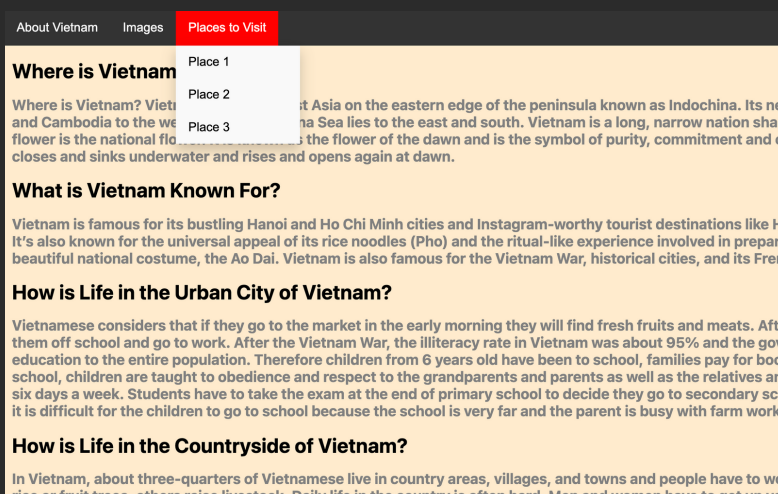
About Vietnam Images Places to Visit

Place 1
Place 2
Place 3

Where is Vietnam

Where is Vietnam? Viet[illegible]st Asia on the eastern edge of the peninsula known as Indochina. Its ne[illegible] and Cambodia to the we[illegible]na Sea lies to the east and south. Vietnam is a long, narrow nation sha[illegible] flower is the national flo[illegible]s the flower of the dawn and is the symbol of purity, commitment and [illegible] closes and sinks underwater and rises and opens again at dawn.

What is Vietnam Known For?

Vietnam is famous for its bustling Hanoi and Ho Chi Minh cities and Instagram-worthy tourist destinations like H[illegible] It's also known for the universal appeal of its rice noodles (Pho) and the ritual-like experience involved in prepar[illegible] beautiful national costume, the Ao Dai. Vietnam is also famous for the Vietnam War, historical cities, and its Fren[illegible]

How is Life in the Urban City of Vietnam?

Vietnamese considers that if they go to the market in the early morning they will find fresh fruits and meats. Aft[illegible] them off school and go to work. After the Vietnam War, the illiteracy rate in Vietnam was about 95% and the gov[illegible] education to the entire population. Therefore children from 6 years old have been to school, families pay for boo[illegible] school, children are taught to obedience and respect to the grandparents and parents as well as the relatives ar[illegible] six days a week. Students have to take the exam at the end of primary school to decide they go to secondary sc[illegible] it is difficult for the children to go to school because the school is very far and the parent is busy with farm work

How is Life in the Countryside of Vietnam?

In Vietnam, about three-quarters of Vietnamese live in country areas, villages, and towns and people have to w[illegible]